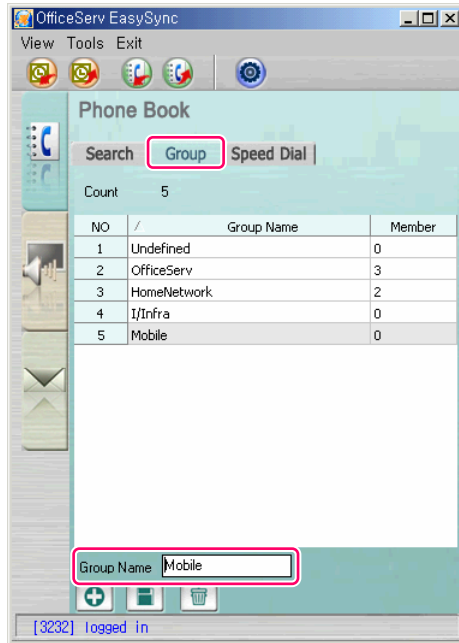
OfficeServ EasySync

View Tools Exit

Phone Book

Search Group Speed Dial

Count 5

| NO | / Group Name | Member |
|---|---|---|
| 1 | Undefined | 0 |
| 2 | OfficeServ | 3 |
| 3 | HomeNetwork | 2 |
| 4 | I/Infra | 0 |
| 5 | Mobile | 0 |

Group Name Mobile

[3232] logged in